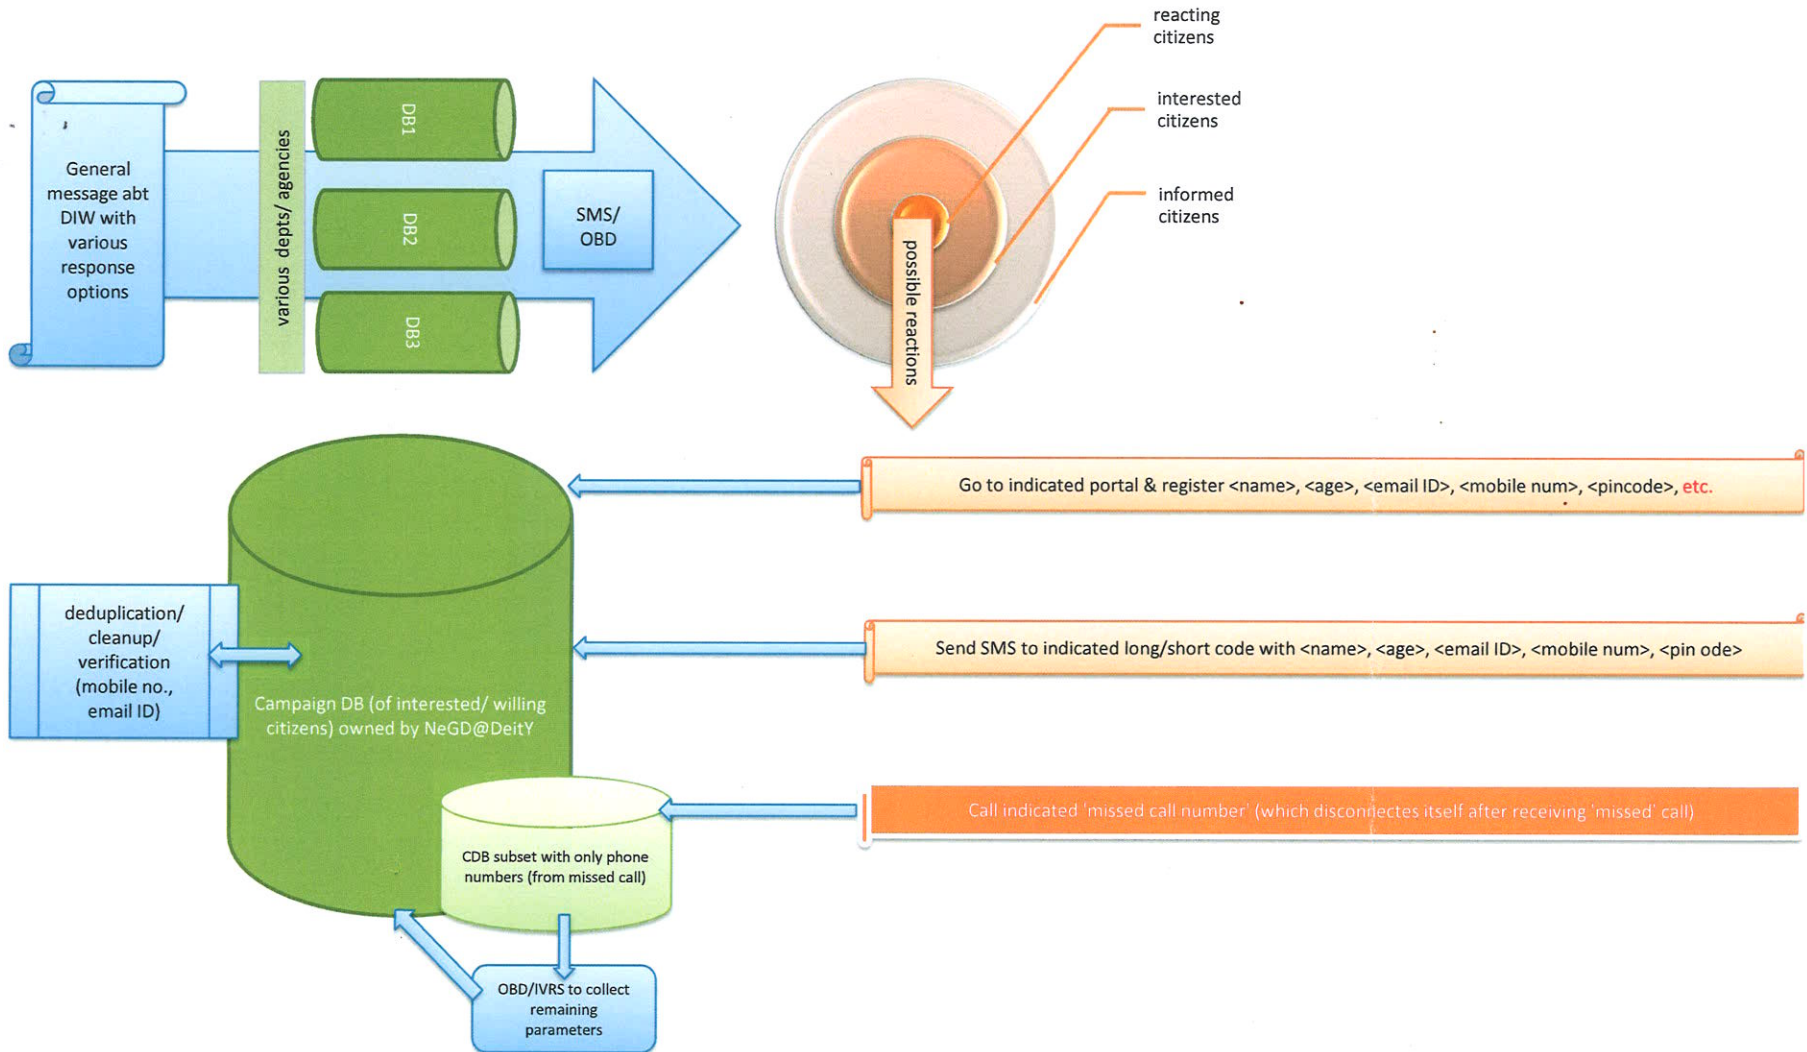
General message abt DIW with various response options

various depts/ agencies

DB1

DB2

DB3

SMS/ OBD

reacting citizens

interested citizens

informed citizens

possible reactions

Go to indicated portal & register <name>, <age>, <email ID>, <mobile num>, <pincode>, etc.

deduplication/ cleanup/ verification (mobile no., email ID)

Send SMS to indicated long/short code with <name>, <age>, <email ID>, <mobile num>, <pin ode>

Campaign DB (of interested/ willing citizens) owned by NeGD@DeitY

Call indicated 'missed call number' (which disconnectes itself after receiving 'missed' call)

CDB subset with only phone numbers (from missed call)

OBD/IVRS to collect remaining parameters